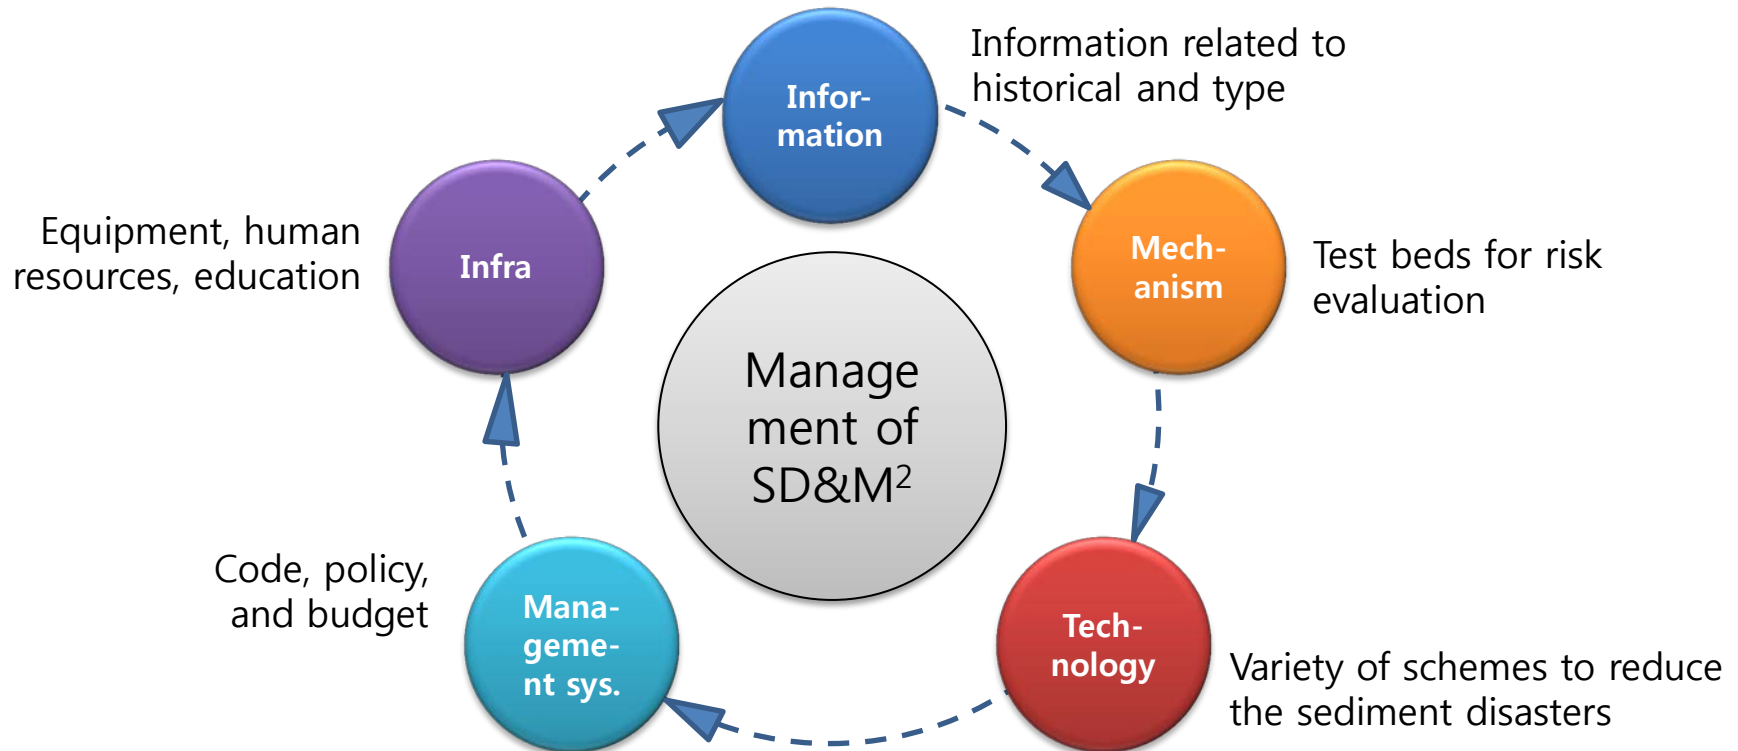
Information related to historical and type

Infor-mation

Equipment, human resources, education

Infra

Mech-anism

Test beds for risk evaluation

Manage ment of SD&M$^2$

Code, policy, and budget

Mana-geme-nt sys.

Tech-nology

Variety of schemes to reduce the sediment disasters